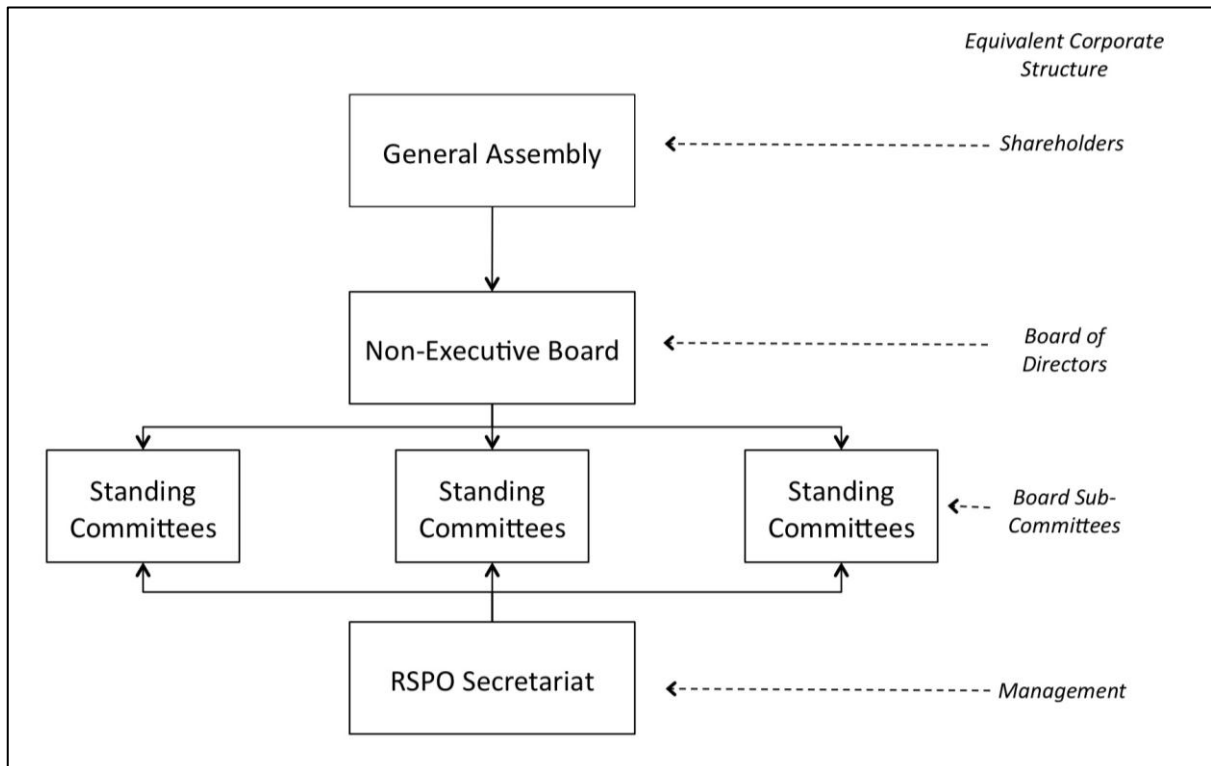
Equivalent Corporate Structure

General Assembly

Shareholders

Non-Executive Board

Board of Directors

Standing Committees

Standing Committees

Standing Committees

Board Sub-Committees

RSPO Secretariat

Management